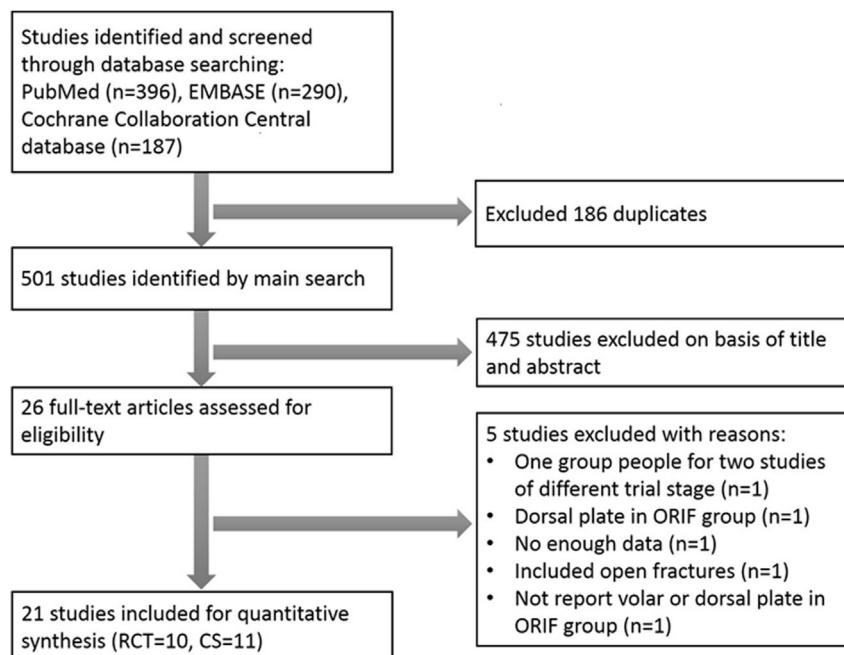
Studies identified and screened through database searching: PubMed (n=396), EMBASE (n=290), Cochrane Collaboration Central database (n=187)

Excluded 186 duplicates

501 studies identified by main search

475 studies excluded on basis of title and abstract

26 full-text articles assessed for eligibility

5 studies excluded with reasons:
• One group people for two studies of different trial stage (n=1)
• Dorsal plate in ORIF group (n=1)
• No enough data (n=1)
• Included open fractures (n=1)
• Not report volar or dorsal plate in ORIF group (n=1)

21 studies included for quantitative synthesis (RCT=10, CS=11)